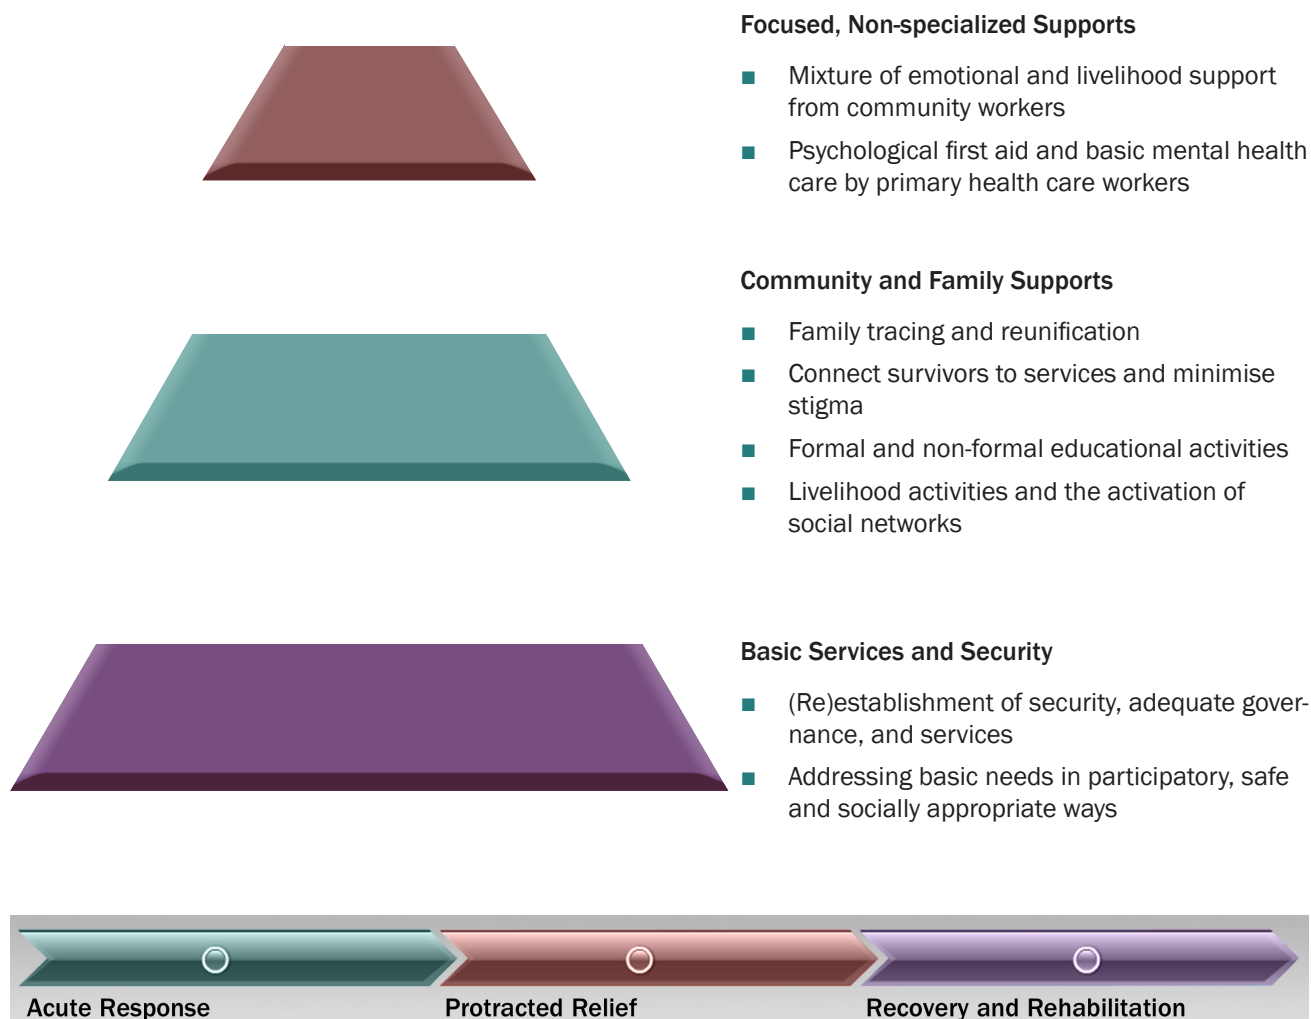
Focused, Non-specialized Supports

- Mixture of emotional and livelihood support from community workers
- Psychological first aid and basic mental health care by primary health care workers

Community and Family Supports

- Family tracing and reunification
- Connect survivors to services and minimise stigma
- Formal and non-formal educational activities
- Livelihood activities and the activation of social networks

Basic Services and Security

- (Re)establishment of security, adequate governance, and services
- Addressing basic needs in participatory, safe and socially appropriate ways

Acute Response
Protracted Relief
Recovery and Rehabilitation